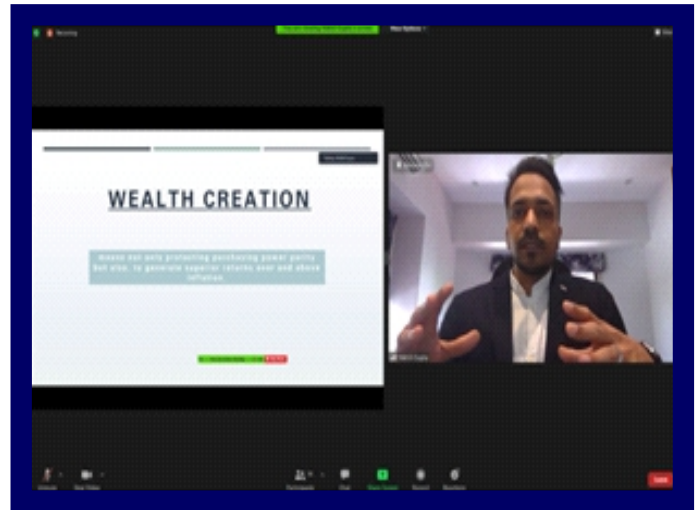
Recording

WEALTH CREATION

means not only protecting purchasing power parity but also, to generate superior returns over and above inflation

Unmute Start Video Participants Chat Share Screen Record Reactions Leave